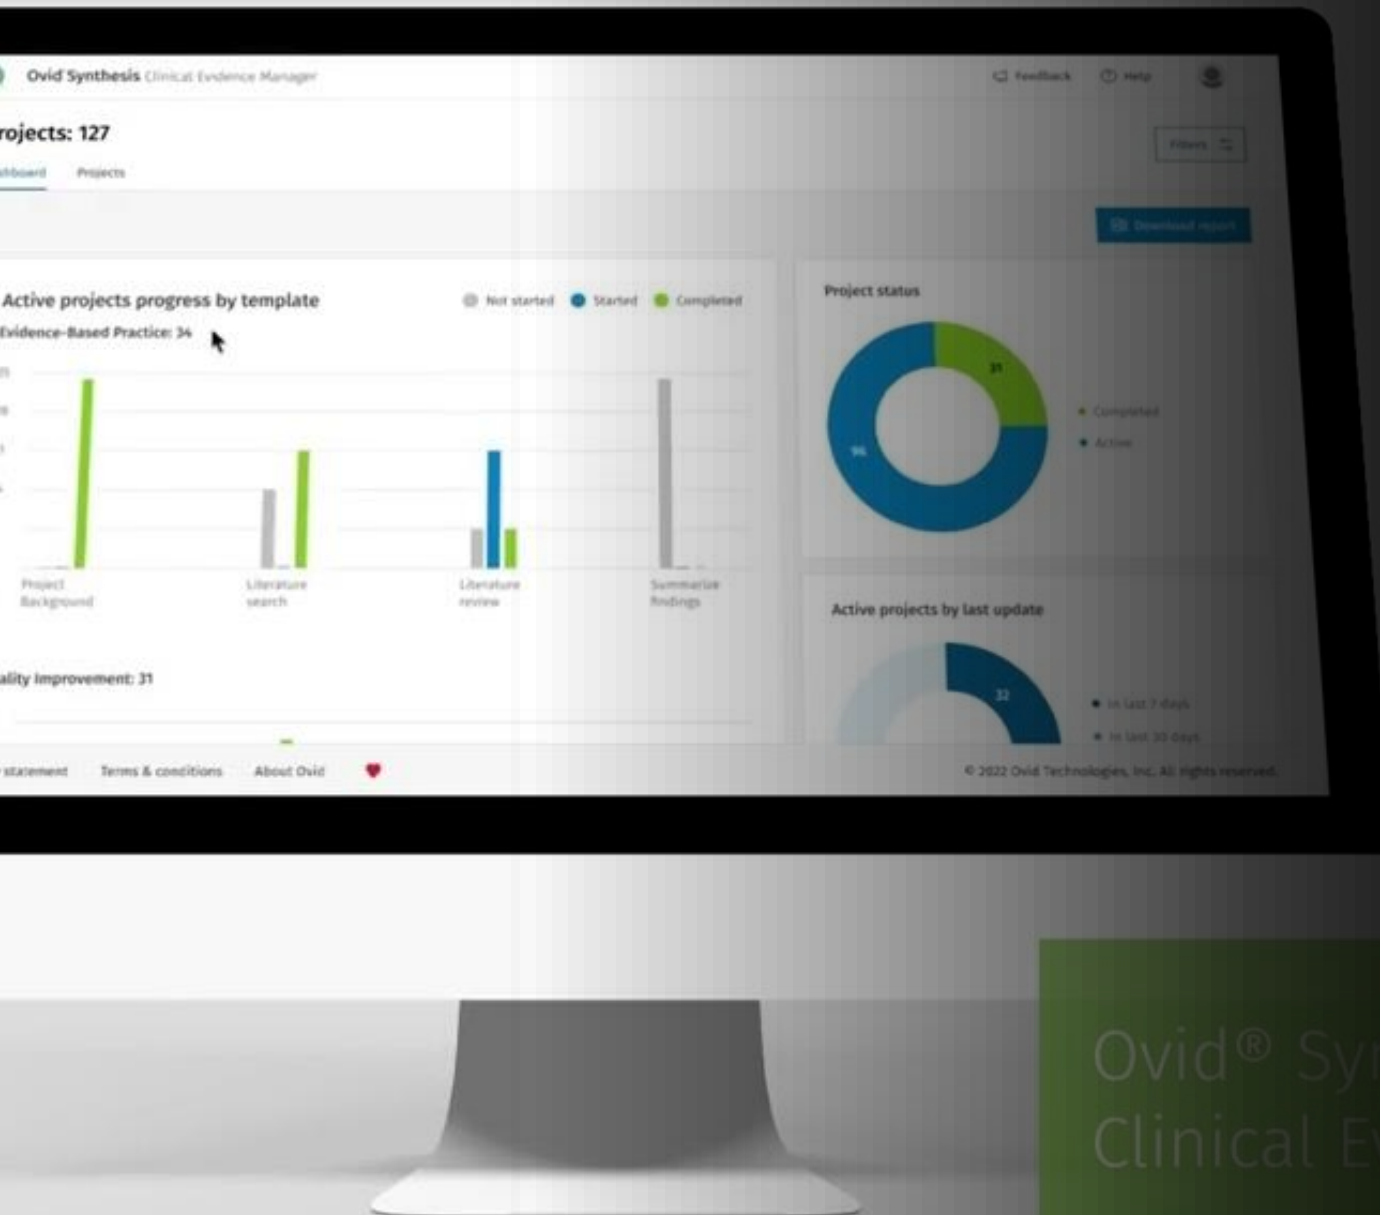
Ovid Synthesis Clinical Evidence Manager

Feedback

Help

rojects: 127

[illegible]shboard

Projects

Filters

Download report

Active projects progress by template

Not started

Started

Completed

Evidence-Based Practice: 34

Project Background

Literature search

Literature review

Summarize findings

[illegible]ality Improvement: 31

Project status

31

96

Completed

Active

Active projects by last update

32

In last 7 days

In last 30 days

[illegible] statement

Terms & conditions

About Ovid

© 2022 Ovid Technologies, Inc. All rights reserved.

Ovid® Sy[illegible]

Clinical E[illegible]